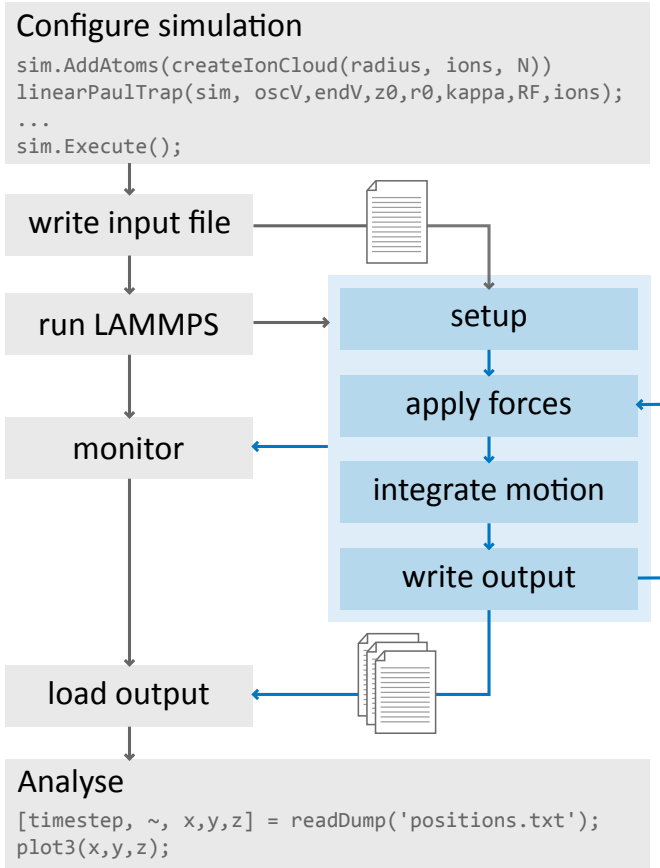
Configure simulation

sim.AddAtoms(createIonCloud(radius, ions, N))
linearPaulTrap(sim, oscV,endV,z0,r0,kappa,RF,ions);
...
sim.Execute();

write input file

run LAMMPS

setup

apply forces

monitor

integrate motion

write output

load output

Analyse

[timestep, ~, x,y,z] = readDump('positions.txt');
plot3(x,y,z);